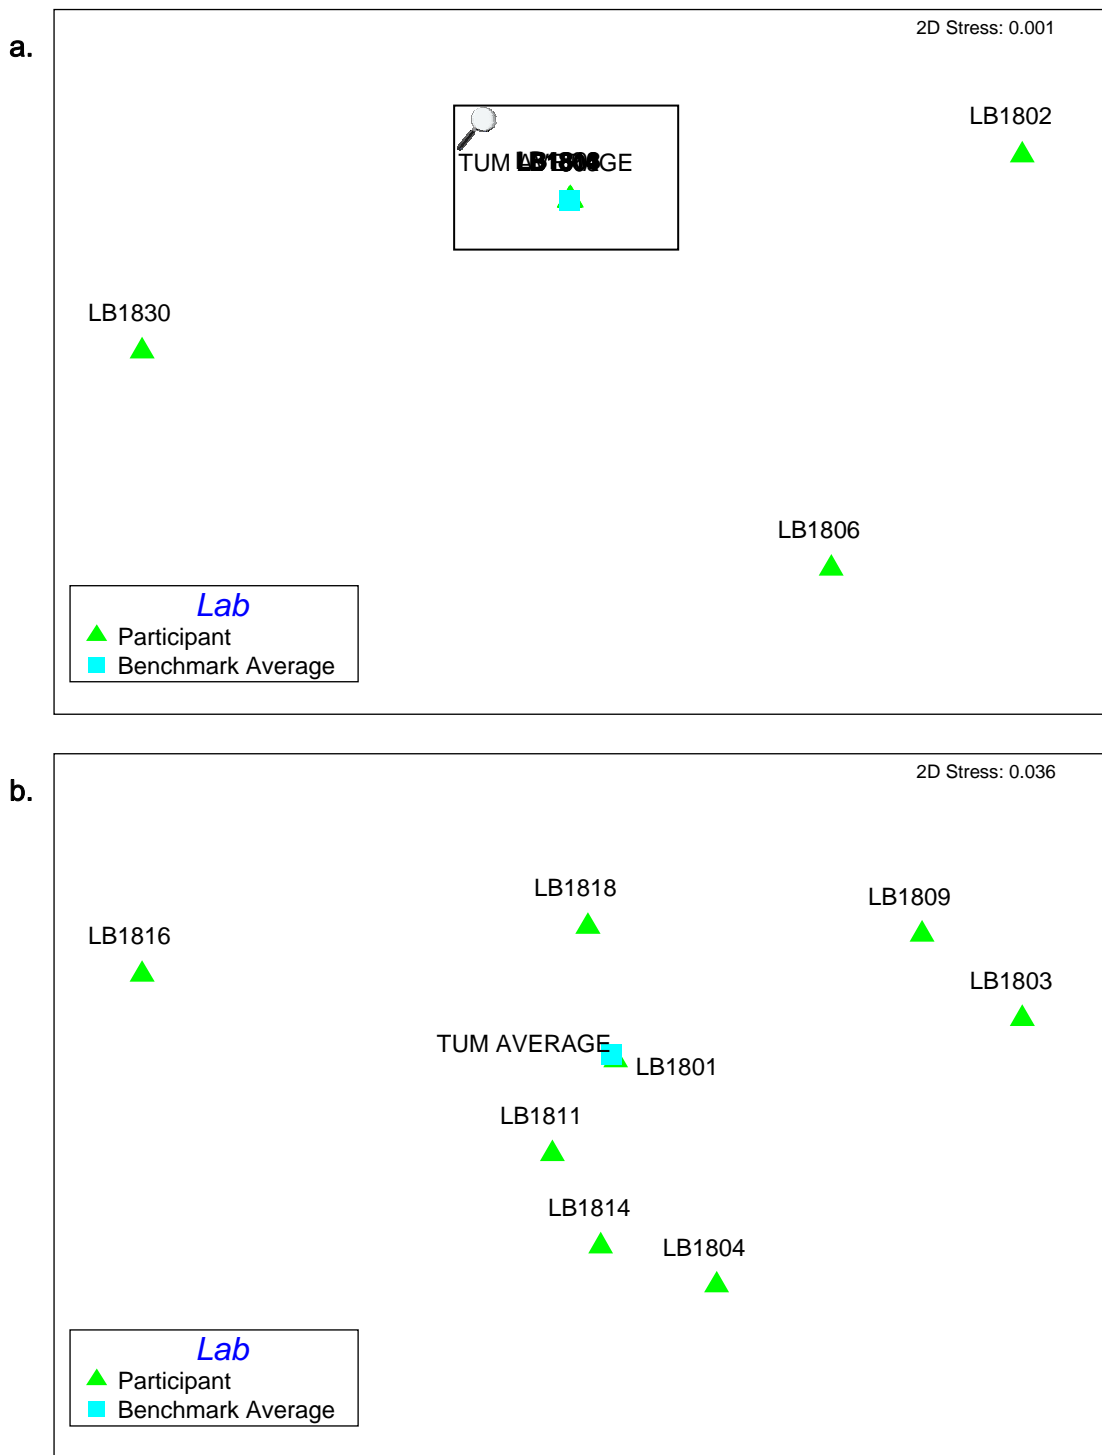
a.

2D Stress: 0.001

LB1802

TUM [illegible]GE

LB1830

LB1806

Lab
Participant
Benchmark Average

b.

2D Stress: 0.036

LB1818

LB1809

LB1816

LB1803

TUM AVERAGE

LB1801

LB1811

LB1814

LB1804

Lab
Participant
Benchmark Average